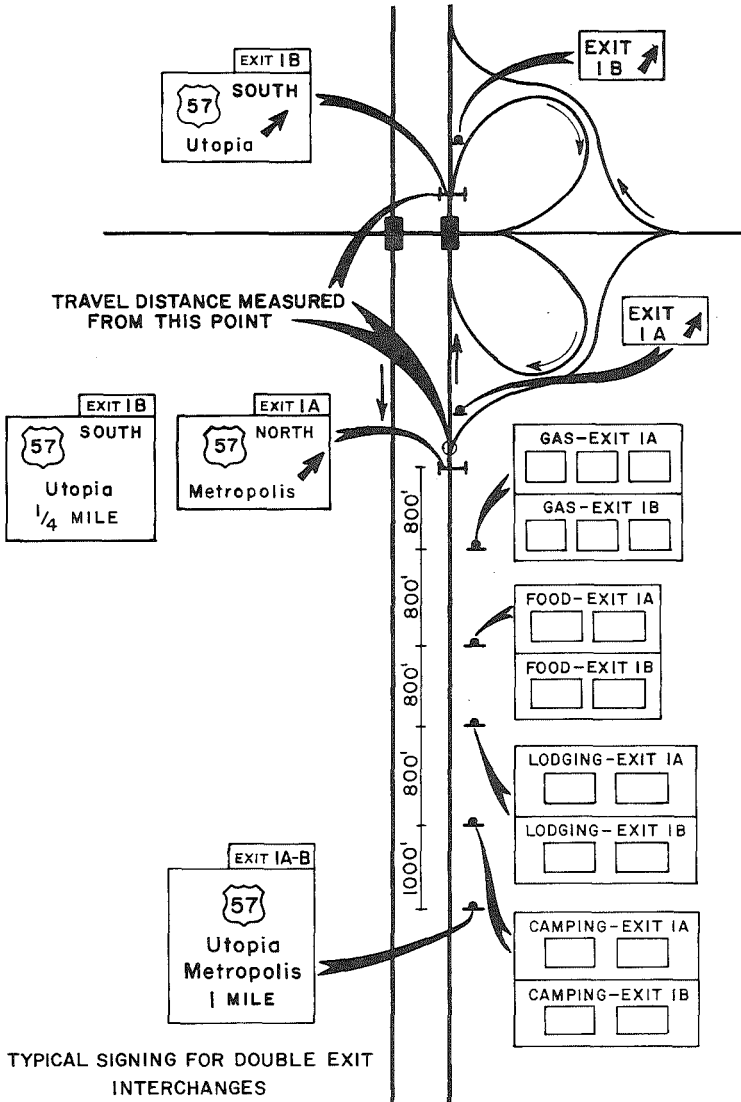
EXIT 1B
57 SOUTH
Utopia

EXIT 1B

TRAVEL DISTANCE MEASURED FROM THIS POINT

EXIT 1A

EXIT 1B
57 SOUTH
Utopia
$\frac{1}{4}$ MILE

EXIT 1A
57 NORTH
Metropolis

GAS-EXIT 1A
GAS-EXIT 1B

800'
800'
800'
800'
1000'

FOOD-EXIT 1A
FOOD-EXIT 1B

LODGING-EXIT 1A
LODGING-EXIT 1B

EXIT 1A-B
57
Utopia
Metropolis
1 MILE

CAMPING-EXIT 1A
CAMPING-EXIT 1B

TYPICAL SIGNING FOR DOUBLE EXIT INTERCHANGES